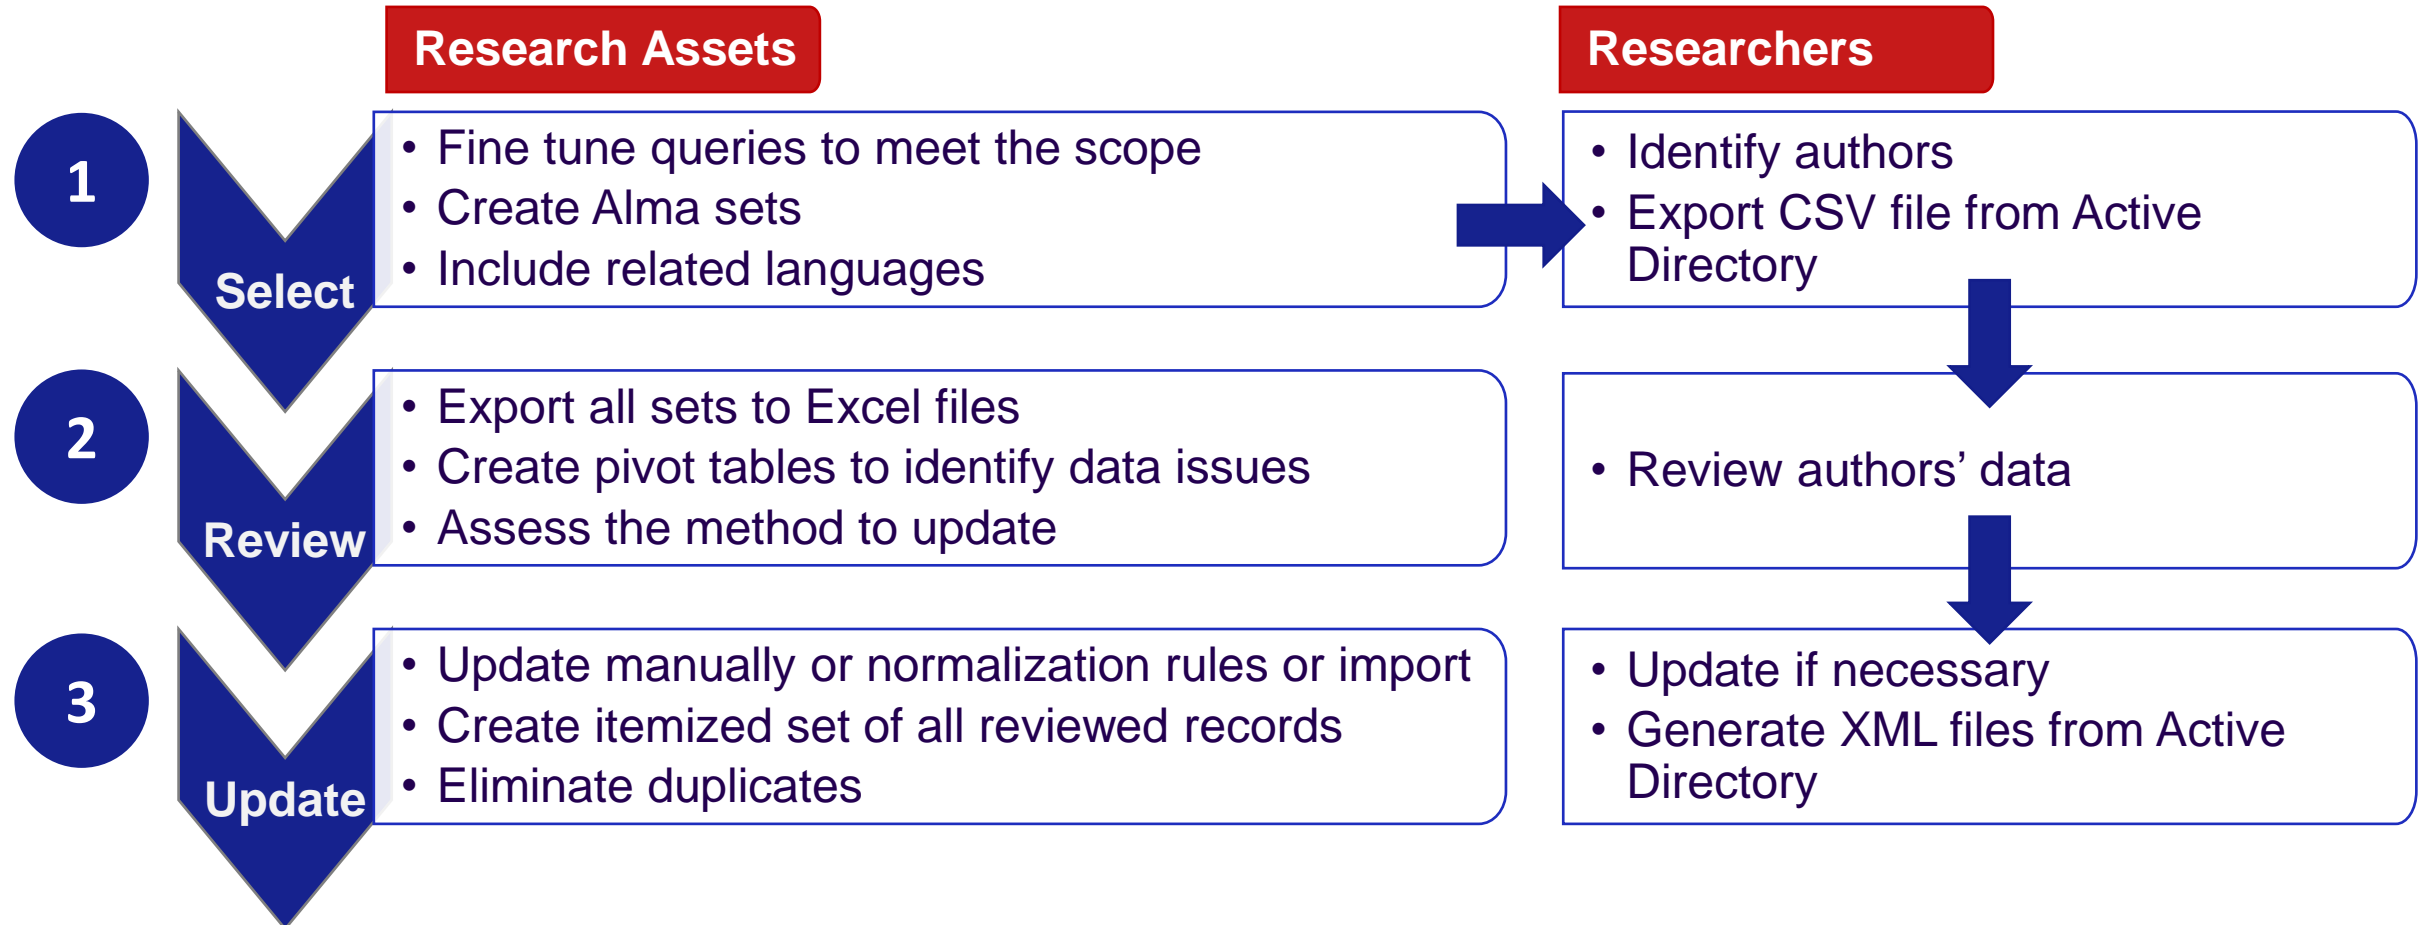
Research Assets

Researchers

1

Select

- Fine tune queries to meet the scope
- Create Alma sets
- Include related languages

- Identify authors
- Export CSV file from Active Directory

2

Review

- Export all sets to Excel files
- Create pivot tables to identify data issues
- Assess the method to update

- Review authors' data

3

Update

- Update manually or normalization rules or import
- Create itemized set of all reviewed records
- Eliminate duplicates

- Update if necessary
- Generate XML files from Active Directory